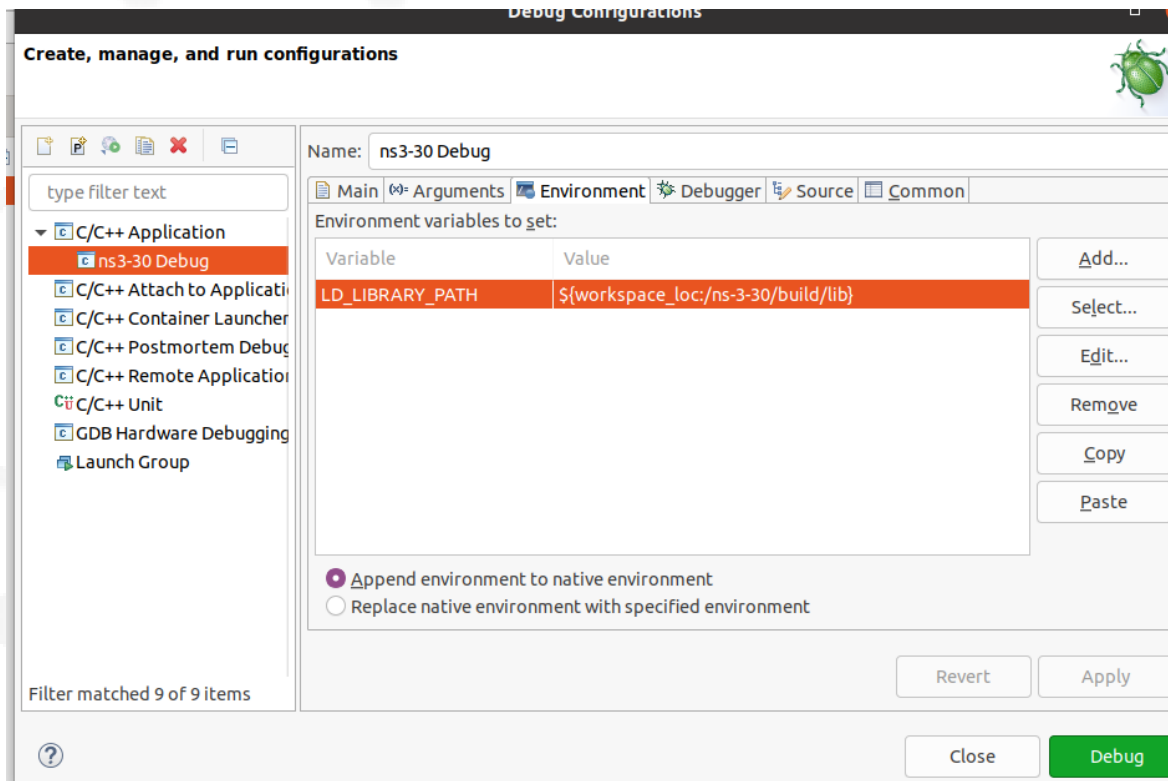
Debug Configurations

Create, manage, and run configurations

type filter text

C/C++ Application
ns3-30 Debug
C/C++ Attach to Applicati
C/C++ Container Launcher
C/C++ Postmortem Debug
C/C++ Remote Applicatio
C/C++ Unit
GDB Hardware Debugging
Launch Group

Filter matched 9 of 9 items

Name: ns3-30 Debug

Main | Arguments | Environment | Debugger | Source | Common

Environment variables to set:

| Variable | Value |
|---|---|
| LD_LIBRARY_PATH | ${workspace_loc:/ns-3-30/build/lib} |

Add...
Select...
Edit...
Remove
Copy
Paste

Append environment to native environment
Replace native environment with specified environment

Revert
Apply

Close
Debug